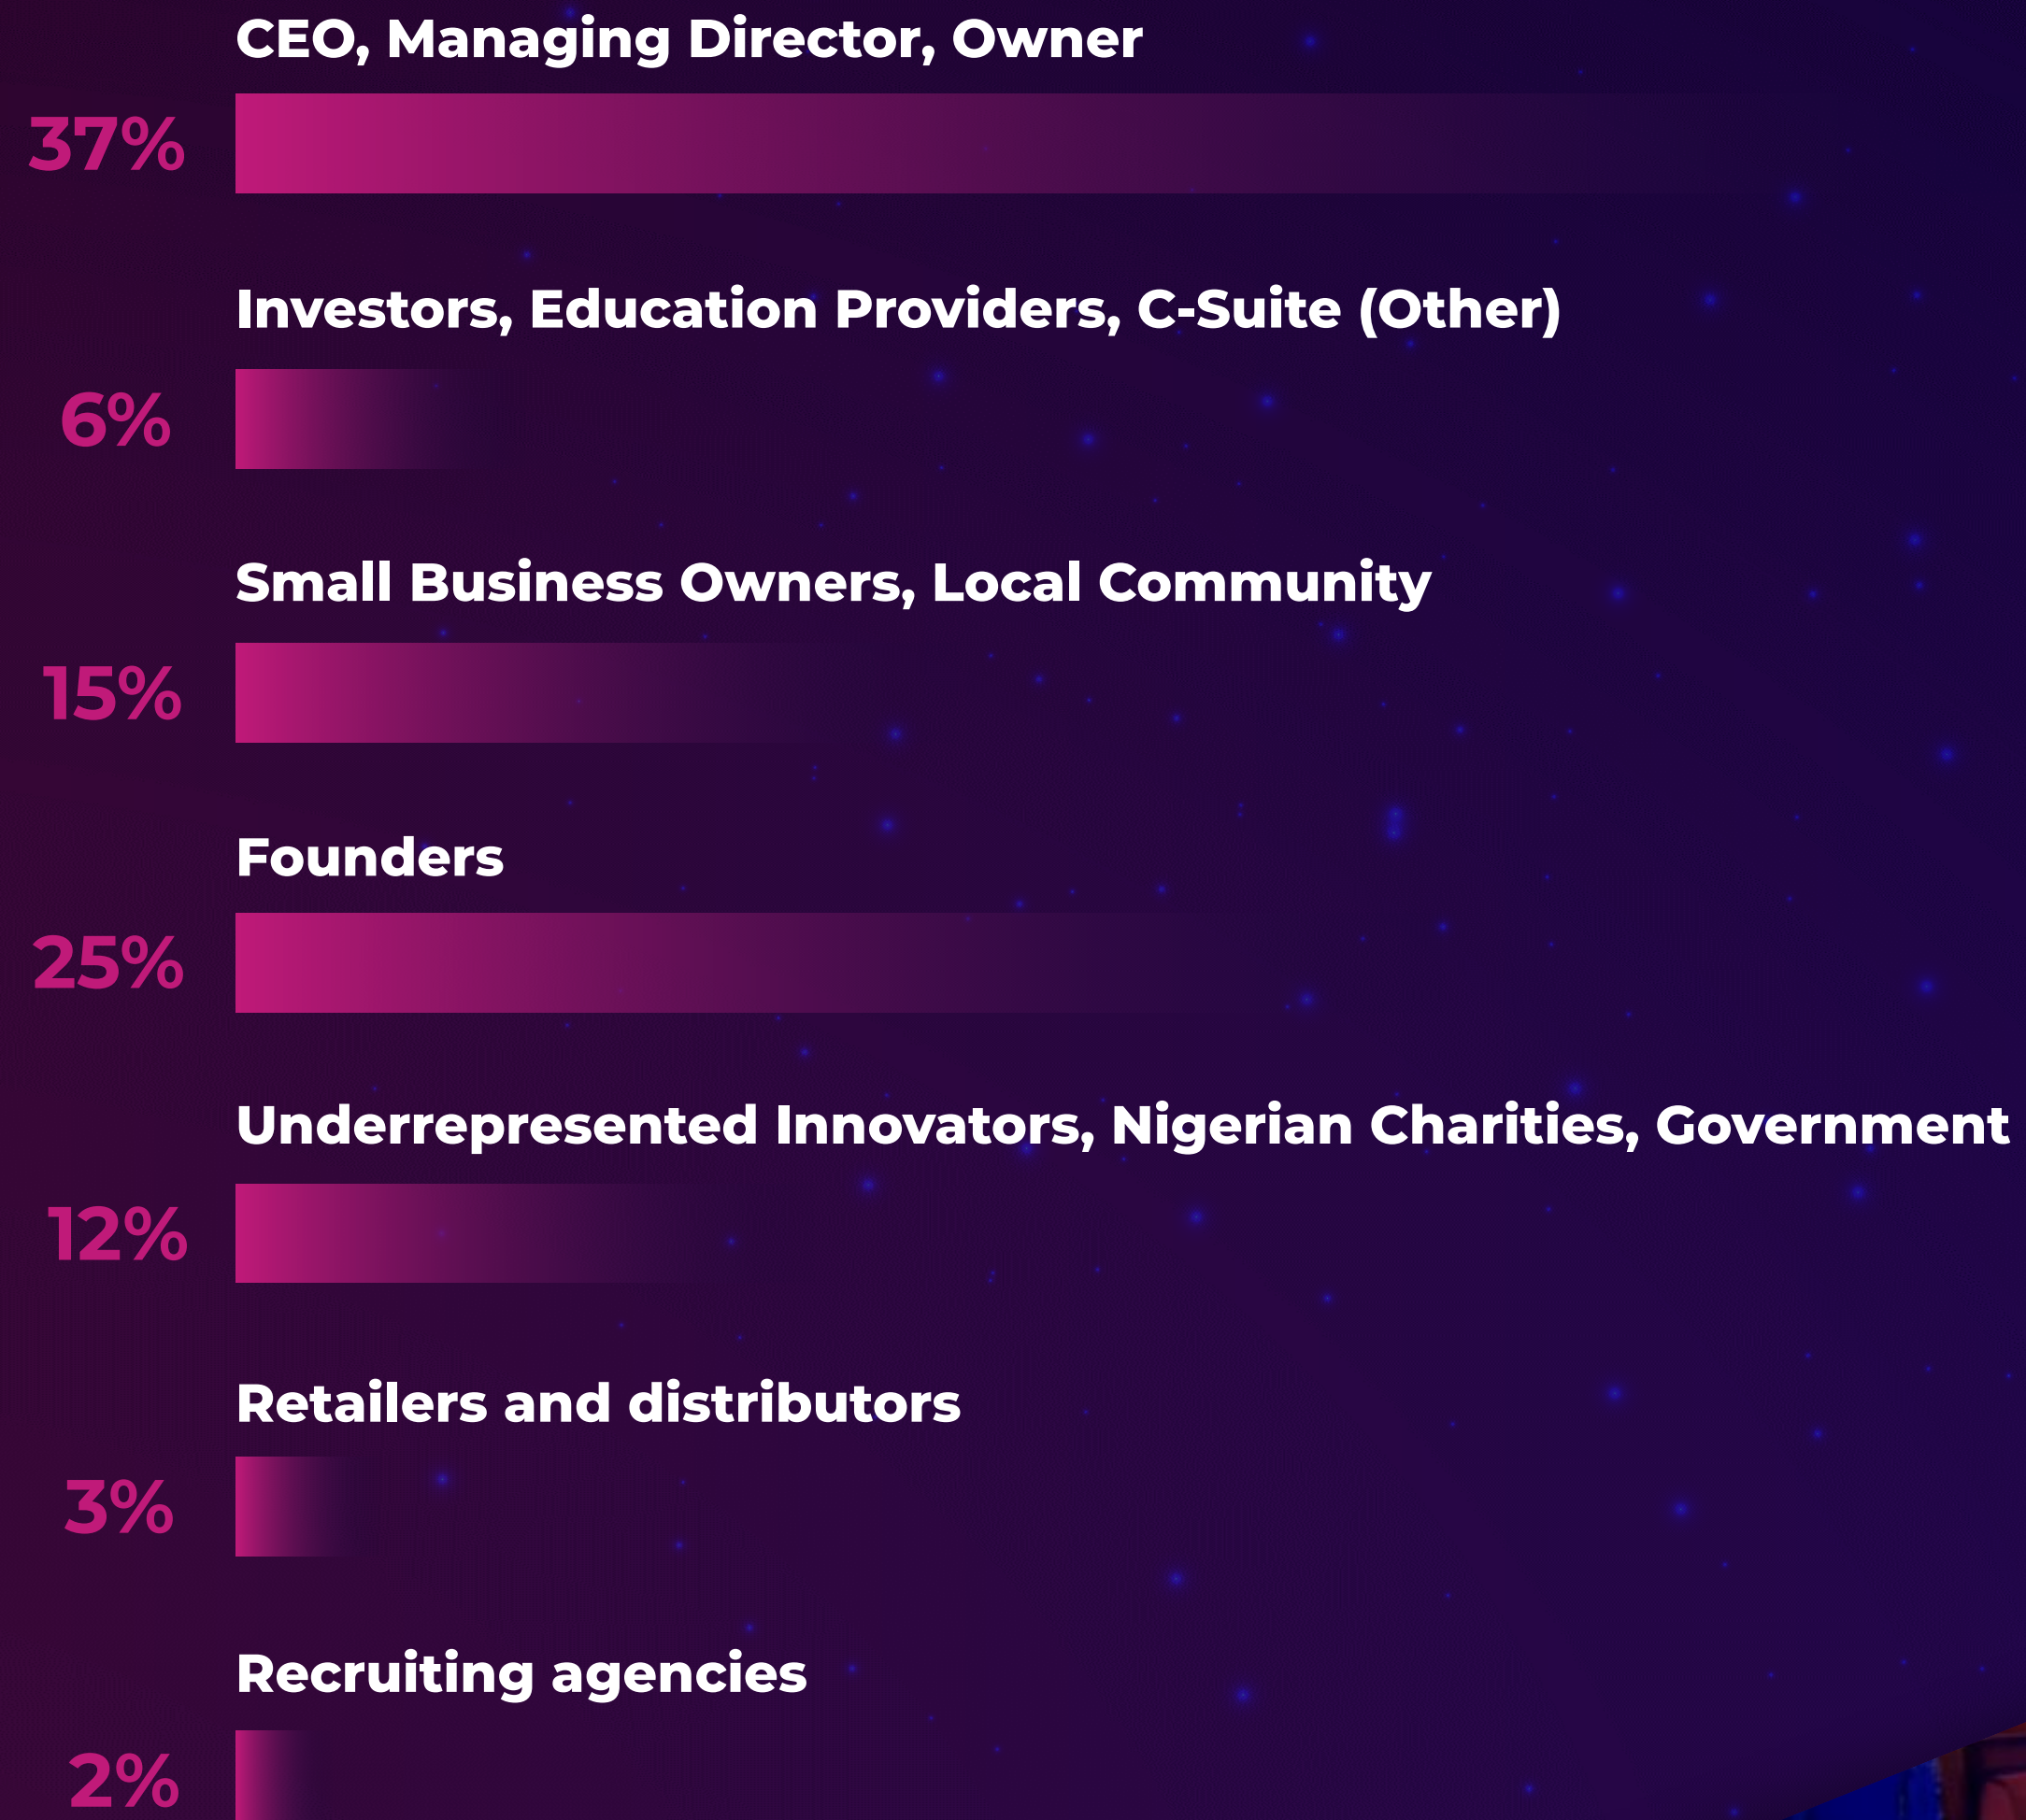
CEO, Managing Director, Owner

37%

Investors, Education Providers, C-Suite (Other)

6%

Small Business Owners, Local Community

15%

Founders

25%

Underrepresented Innovators, Nigerian Charities, Government

12%

Retailers and distributors

3%

Recruiting agencies

2%